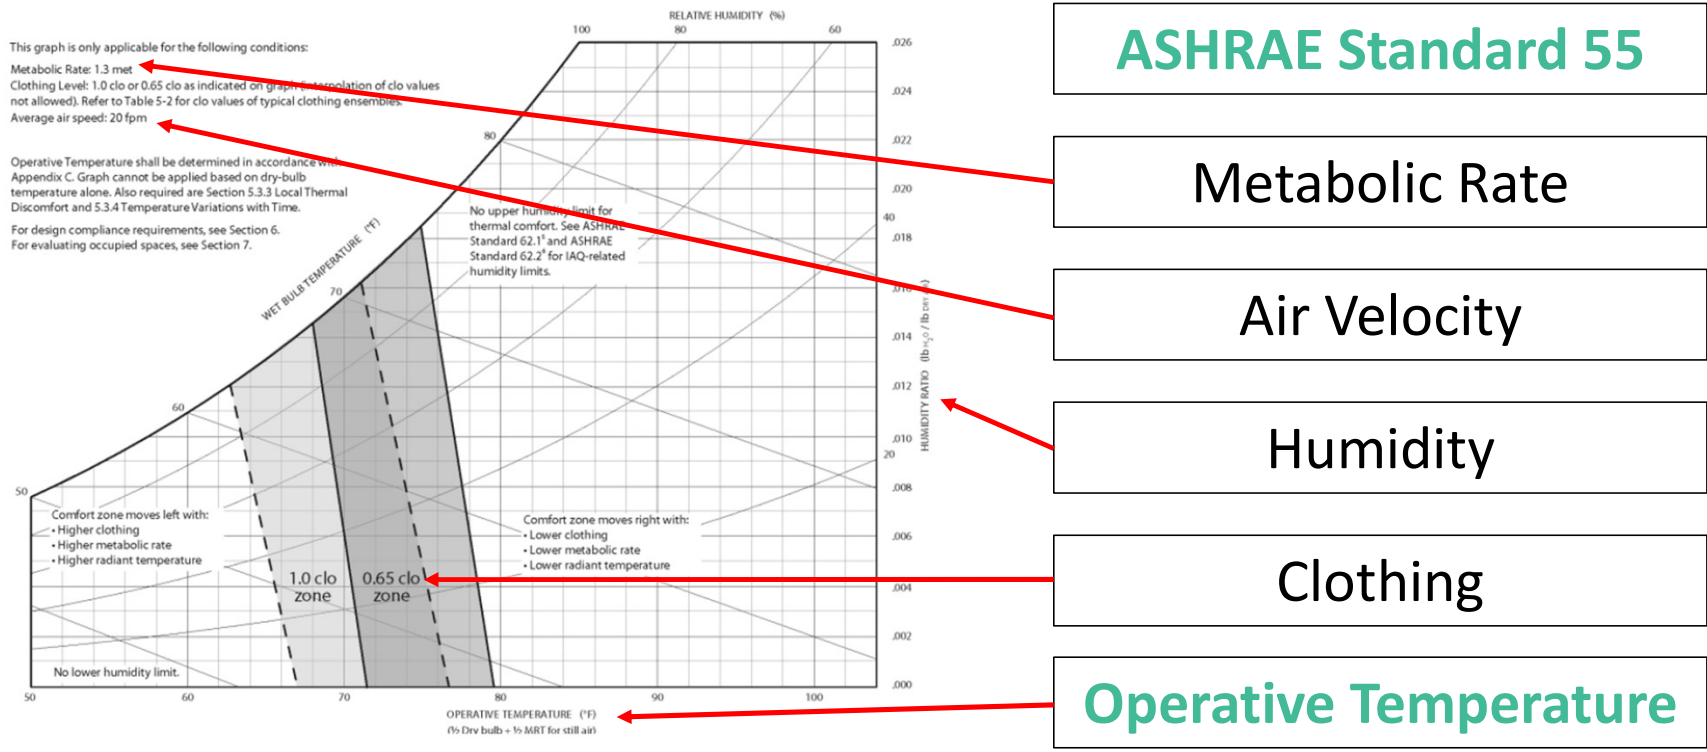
This graph is only applicable for the following conditions:
Metabolic Rate: 1.3 met
Clothing Level: 1.0 clo or 0.65 clo as indicated on graph (interpolation of clo values not allowed). Refer to Table 5-2 for clo values of typical clothing ensembles.
Average air speed: 20 fpm

Operative Temperature shall be determined in accordance with Appendix C. Graph cannot be applied based on dry-bulb temperature alone. Also required are Section 5.3.3 Local Thermal Discomfort and 5.3.4 Temperature Variations with Time.

For design compliance requirements, see Section 6.
For evaluating occupied spaces, see Section 7.

RELATIVE HUMIDITY (%)
100
80
60
40
20

No upper humidity limit for thermal comfort. See ASHRAE Standard 62.1$^{1}$ and ASHRAE Standard 62.2$^{2}$ for IAQ-related humidity limits.

WET BULB TEMPERATURE (°F)
80
70
60
50

Comfort zone moves left with:
• Higher clothing
• Higher metabolic rate
• Higher radiant temperature

Comfort zone moves right with:
• Lower clothing
• Lower metabolic rate
• Lower radiant temperature

1.0 clo zone
0.65 clo zone

No lower humidity limit.

.026
.024
.022
.020
.018
.016
.014
.012
.010
.008
.006
.004
.002
.000
HUMIDITY RATIO (lb$_{H_2O}$ / lb$_{DRY AIR}$)

50
60
70
80
90
100
OPERATIVE TEMPERATURE (°F)
(½ Dry bulb + ½ MRT for still air)

ASHRAE Standard 55
Metabolic Rate
Air Velocity
Humidity
Clothing
Operative Temperature